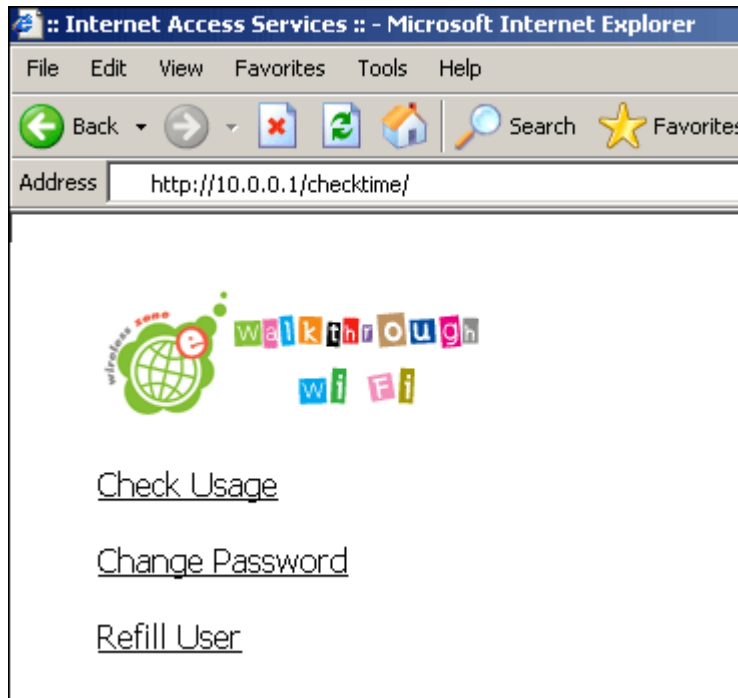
:: Internet Access Services :: - Microsoft Internet Explorer

File Edit View Favorites Tools Help

Back Search Favorites

Address http://10.0.0.1/checktime/

wireless zone e

walkthrough

wi Fi

Check Usage

Change Password

Refill User